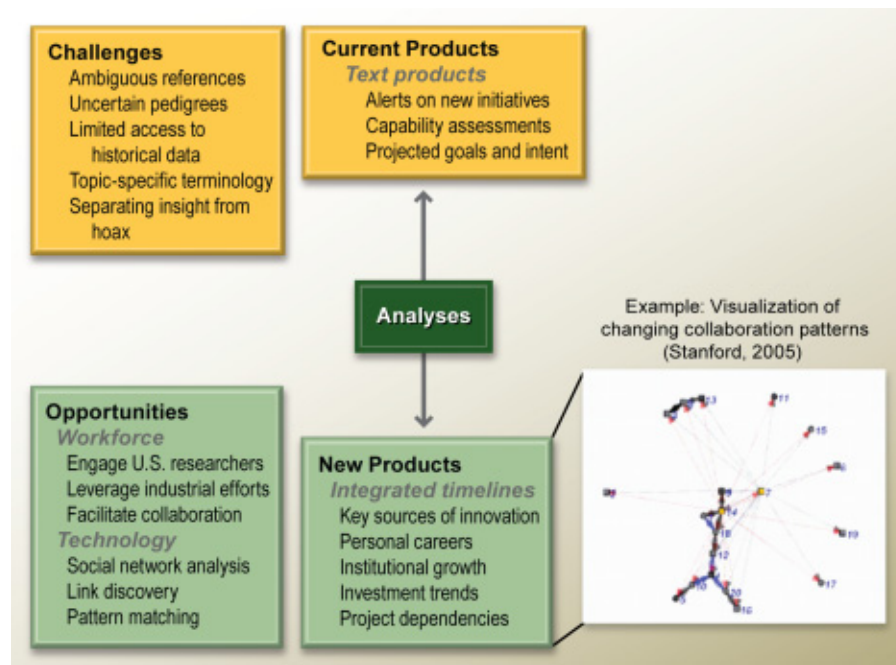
Challenges
Ambiguous references
Uncertain pedigrees
Limited access to historical data
Topic-specific terminology
Separating insight from hoax

Current Products
Text products
Alerts on new initiatives
Capability assessments
Projected goals and intent

Analyses

Example: Visualization of changing collaboration patterns (Stanford, 2005)

Opportunities
Workforce
Engage U.S. researchers
Leverage industrial efforts
Facilitate collaboration
Technology
Social network analysis
Link discovery
Pattern matching

New Products
Integrated timelines
Key sources of innovation
Personal careers
Institutional growth
Investment trends
Project dependencies

13 11 15 6 9 7 14 18 12 19 17 10 20 16 5